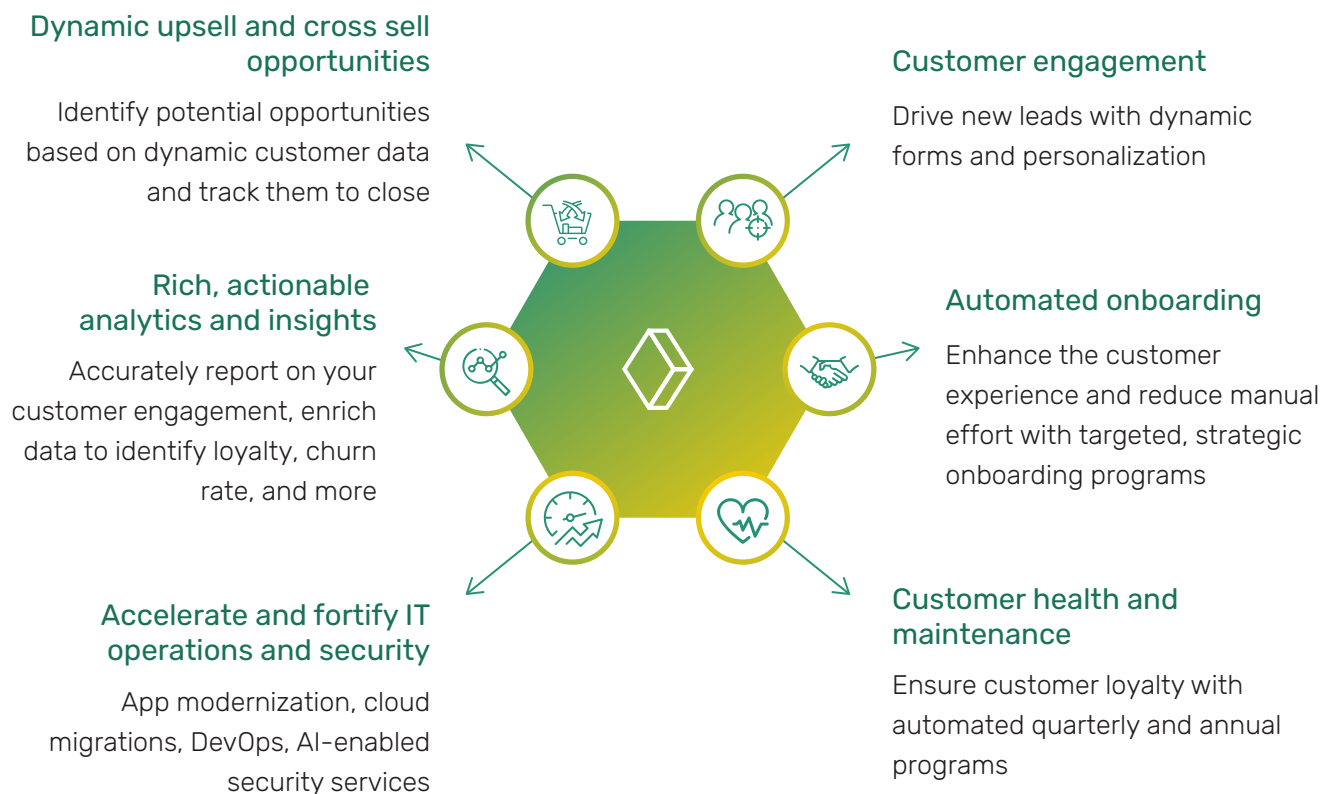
Dynamic upsell and cross sell opportunities

Identify potential opportunities based on dynamic customer data and track them to close

Customer engagement

Drive new leads with dynamic forms and personalization

Rich, actionable analytics and insights

Accurately report on your customer engagement, enrich data to identify loyalty, churn rate, and more

Automated onboarding

Enhance the customer experience and reduce manual effort with targeted, strategic onboarding programs

Accelerate and fortify IT operations and security

App modernization, cloud migrations, DevOps, AI-enabled security services

Customer health and maintenance

Ensure customer loyalty with automated quarterly and annual programs